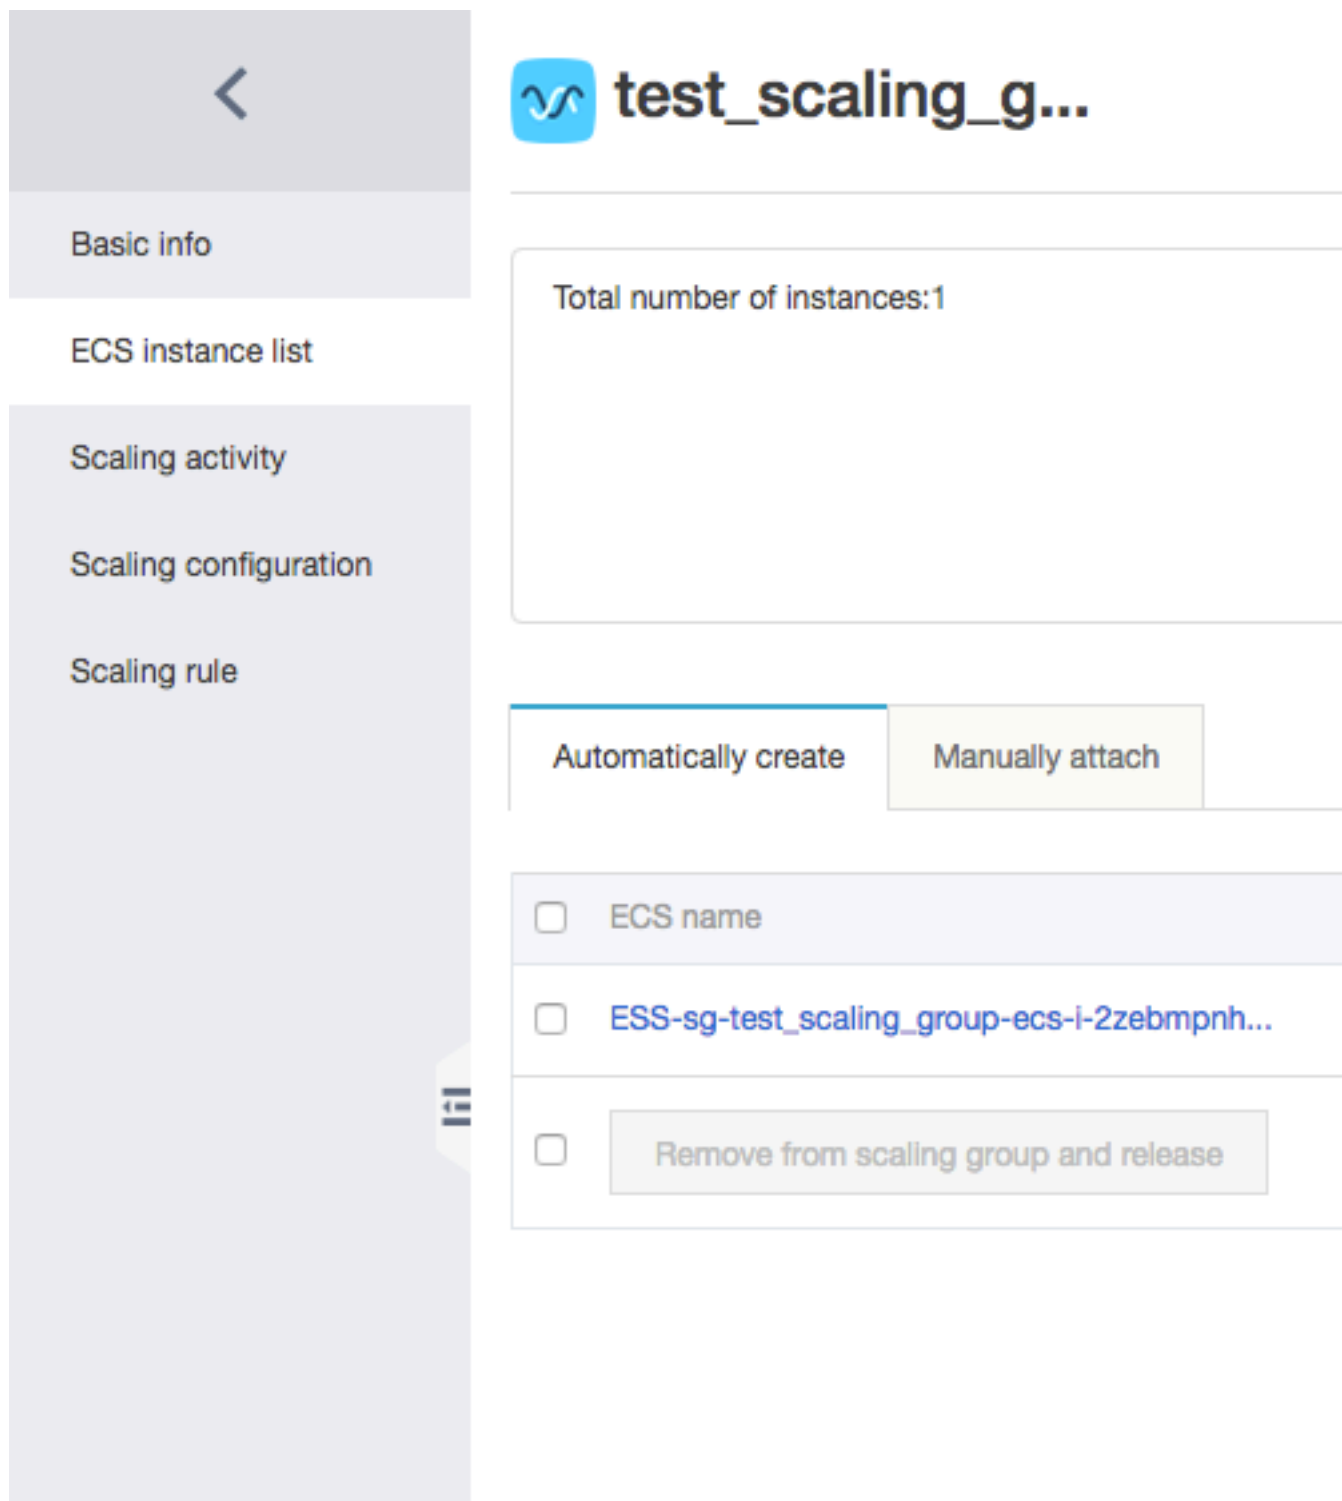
Basic info

ECS instance list

Scaling activity

Scaling configuration

Scaling rule

test_scaling_g...

Total number of instances:1

Automatically create

Manually attach

| ECS name |
|---|
| ESS-sg-test_scaling_group-ecs-i-2zebmpnh... |
| Remove from scaling group and release |